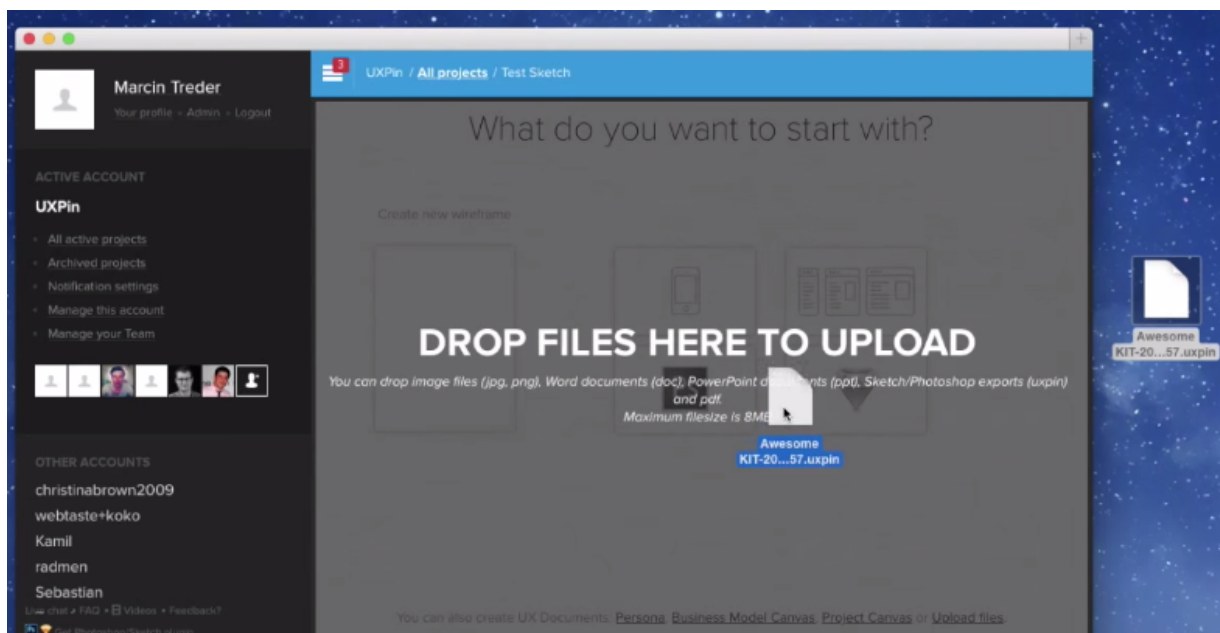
Marcin Treder
Your profile • Admin • Logout

ACTIVE ACCOUNT
UXPin
All active projects
Archived projects
Notification settings
Manage this account
Manage your Team

OTHER ACCOUNTS
christinabrown2009
webtaste+koko
Kamil
radmen
Sebastian
Live chat • FAQ • Videos • Feedback?

3
UXPin / All projects / Test Sketch

What do you want to start with?

Create new wireframe

DROP FILES HERE TO UPLOAD
You can drop image files (jpg, png), Word documents (doc), PowerPoint do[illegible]nts (ppt), Sketch/Photoshop exports (uxpin) and pdf.
Maximum filesize is 8MB

Awesome KIT-20...57.uxpin

You can also create UX Documents: Persona, Business Model Canvas, Project Canvas or Upload files.

Awesome KIT-20...57.uxpin